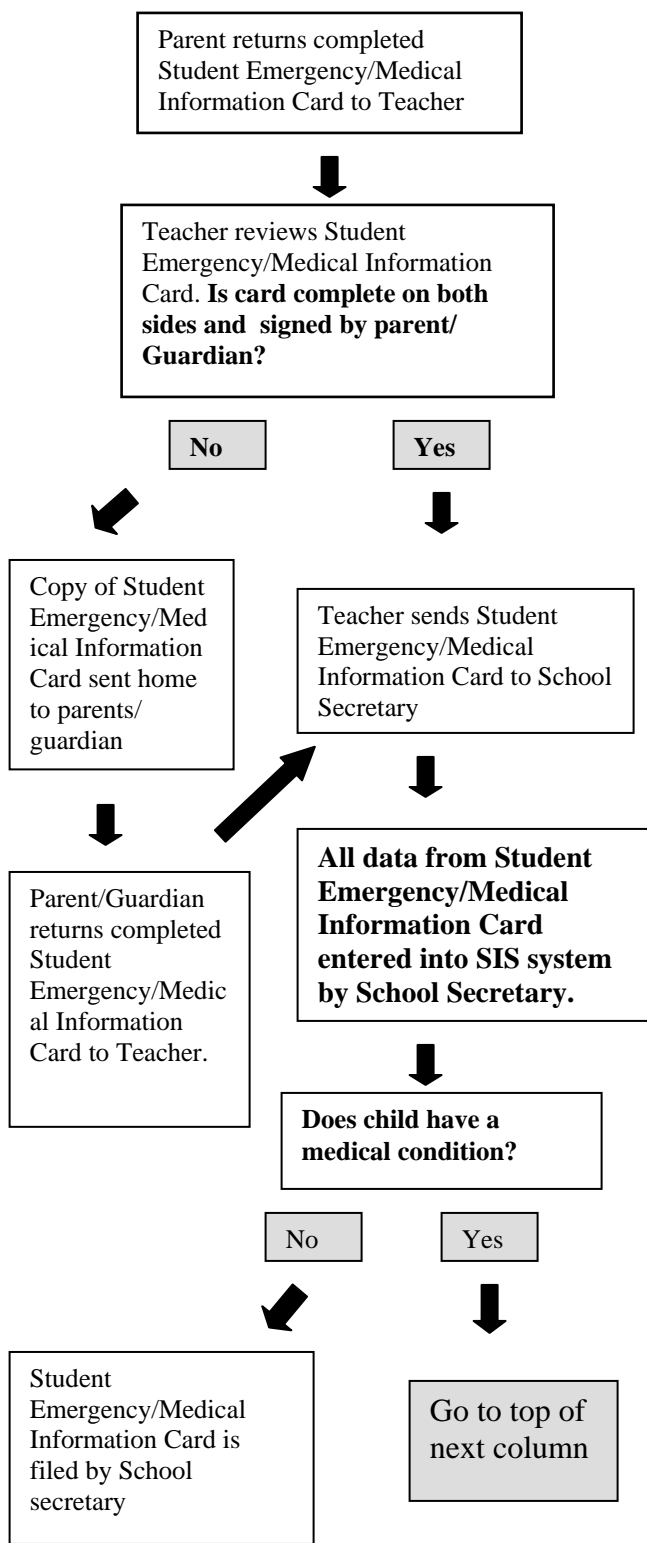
Parent returns completed Student Emergency/Medical Information Card to Teacher

Teacher reviews Student Emergency/Medical Information Card. **Is card complete on both sides and signed by parent/ Guardian?**

**No**

**Yes**

Copy of Student Emergency/Medical Information Card sent home to parents/ guardian

Teacher sends Student Emergency/Medical Information Card to School Secretary

Parent/Guardian returns completed Student Emergency/Medical Information Card to Teacher.

**All data from Student Emergency/Medical Information Card entered into SIS system by School Secretary.**

**Does child have a medical condition?**

No

Yes

Student Emergency/Medical Information Card is filed by School secretary

Go to top of next column